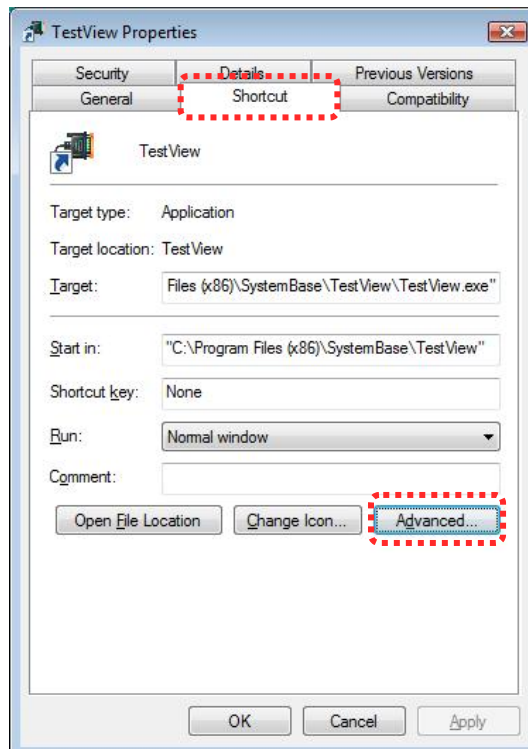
TestView Properties

Security
Details
Previous Versions
General
Shortcut
Compatibility

TestView

Target type: Application

Target location: TestView

Target: Files (x86)\SystemBase\TestView\TestView.exe"

Start in: "C:\Program Files (x86)\SystemBase\TestView"

Shortcut key: None

Run: Normal window

Comment:

Open File Location
Change Icon...
Advanced...

OK
Cancel
Apply